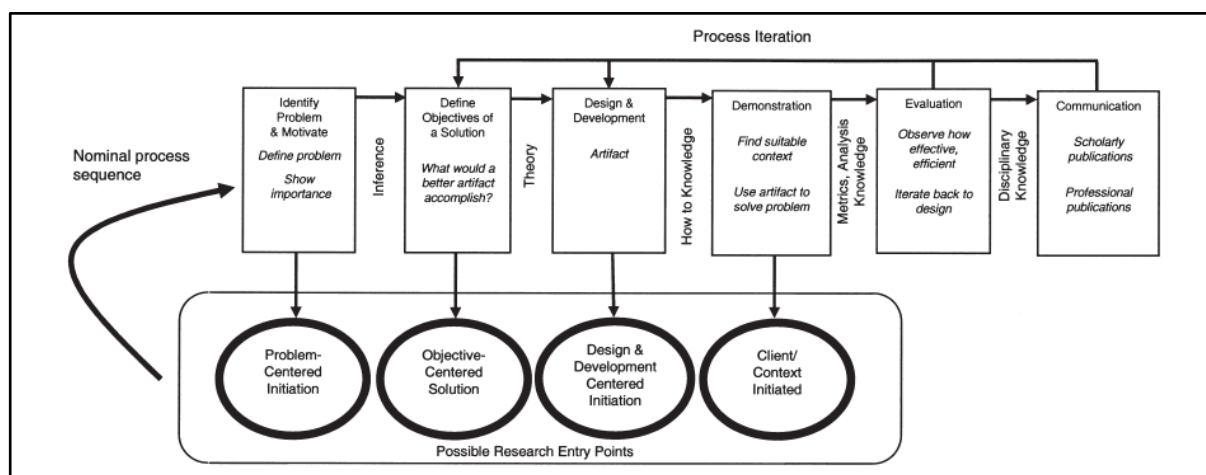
Process Iteration

Nominal process sequence

Identify Problem & Motivate

*Define problem*

*Show importance*

Inference

Define Objectives of a Solution

*What would a better artifact accomplish?*

Theory

Design & Development

*Artifact*

How to Knowledge

Demonstration

*Find suitable context*

*Use artifact to solve problem*

Metrics, Analysis Knowledge

Evaluation

*Observe how effective, efficient*

*Iterate back to design*

Disciplinary Knowledge

Communication

*Scholarly publications*

*Professional publications*

Problem-Centered Initiation

Objective-Centered Solution

Design & Development Centered Initiation

Client/ Context Initiated

Possible Research Entry Points